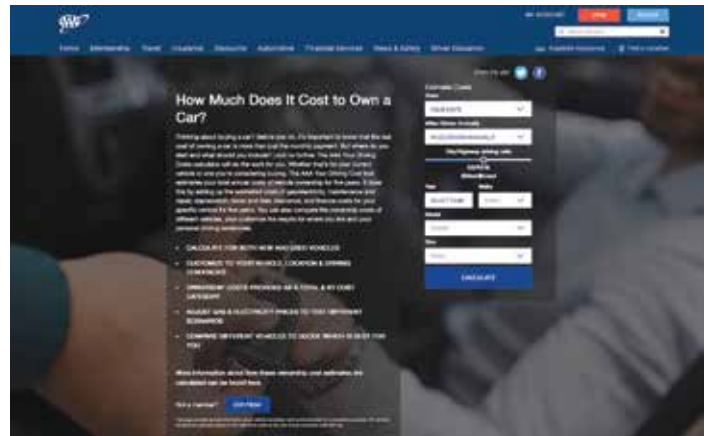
AAA

Home Membership Travel Insurance Discounts Automotive Financial Services News & Safety Driver Education

How Much Does It Cost to Own a Car?

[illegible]

CALCULATE FOR BOTH NEW AND USED VEHICLES

CUSTOMIZE TO YOUR VEHICLE, LOCATION & DRIVING CONDITIONS

BREAKDOWN COSTS PROVIDED AS A TOTAL & BY COST CATEGORY

ADJUST GAS & ELECTRICITY PRICES TO TEST DIFFERENT SCENARIOS

COMPARE DIFFERENT VEHICLES TO DECIDE WHICH IS BEST FOR YOU

More information about how these ownership cost estimates are calculated can be found here.

Not a member? JOIN NOW

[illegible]

Calculate Costs

YOUR STATE

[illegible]

City/Highway driving ratio

CALCULATE

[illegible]